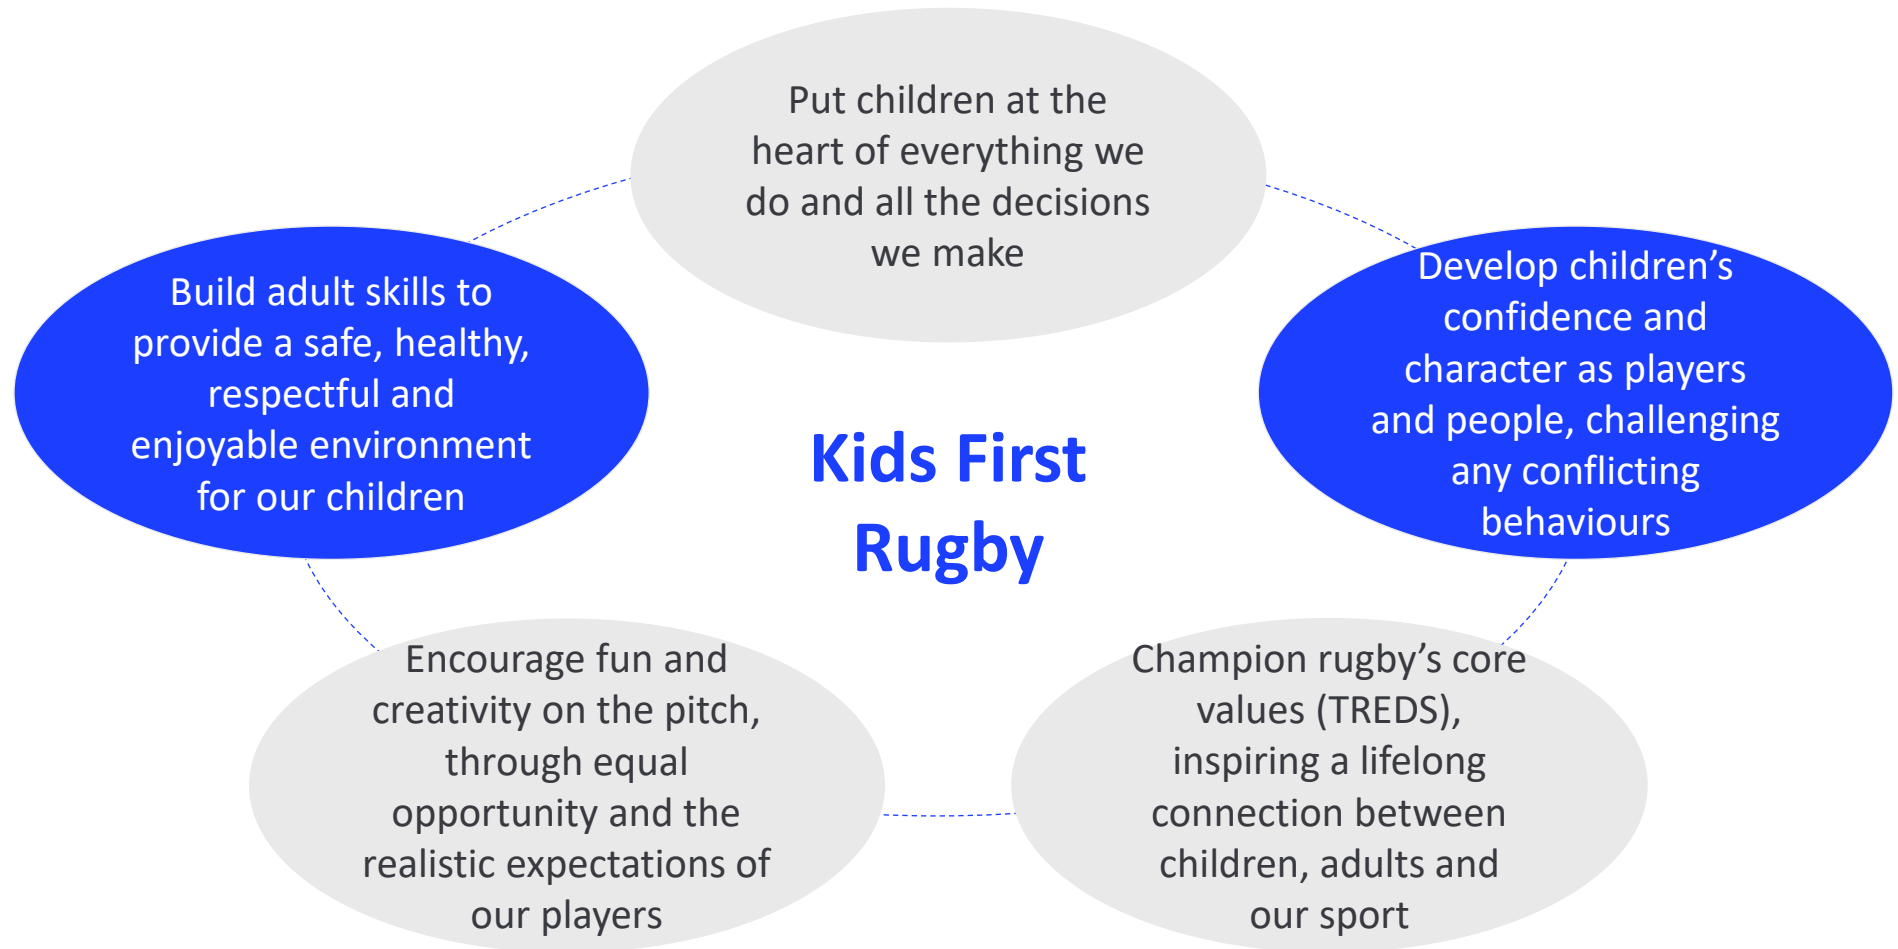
Put children at the heart of everything we do and all the decisions we make

Build adult skills to provide a safe, healthy, respectful and enjoyable environment for our children

Kids First Rugby

Develop children’s confidence and character as players and people, challenging any conflicting behaviours

Encourage fun and creativity on the pitch, through equal opportunity and the realistic expectations of our players

Champion rugby’s core values (TREDS), inspiring a lifelong connection between children, adults and our sport